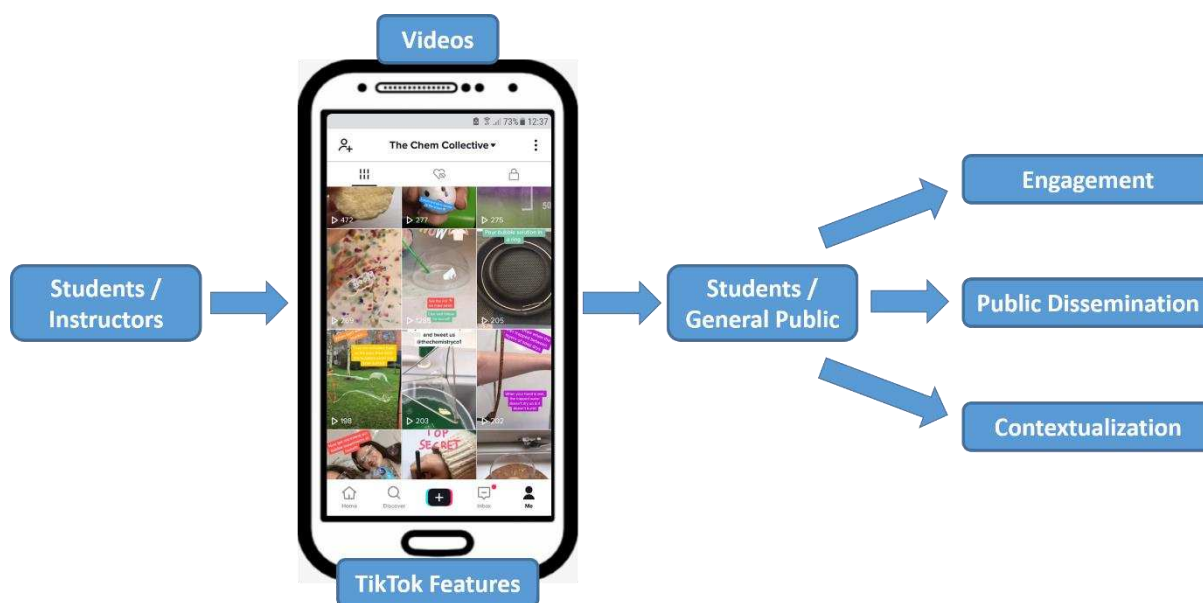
Videos

73% 12:37

The Chem Collective

472

277

275

205

198

203

202

and tweet us @thechemistrycol

TOP SECRET

Home

Discover

Inbox

Me

TikTok Features

Students / Instructors

Students / General Public

Engagement

Public Dissemination

Contextualization